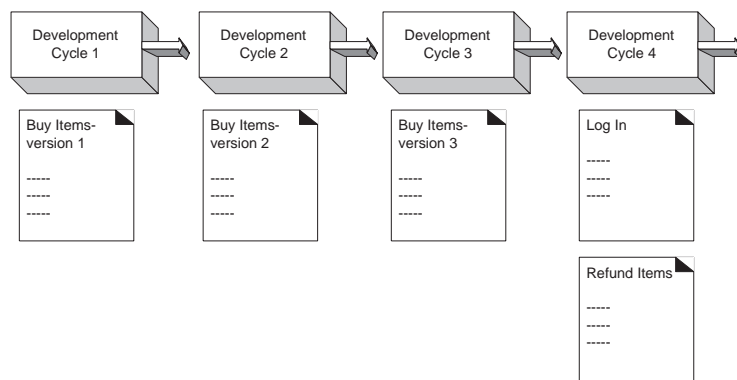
Development Cycle 1

Development Cycle 2

Development Cycle 3

Development Cycle 4

Buy Items-version 1
-----
-----
-----

Buy Items-version 2
-----
-----
-----

Buy Items-version 3
-----
-----
-----

Log In
-----
-----
-----

Refund Items
-----
-----
-----